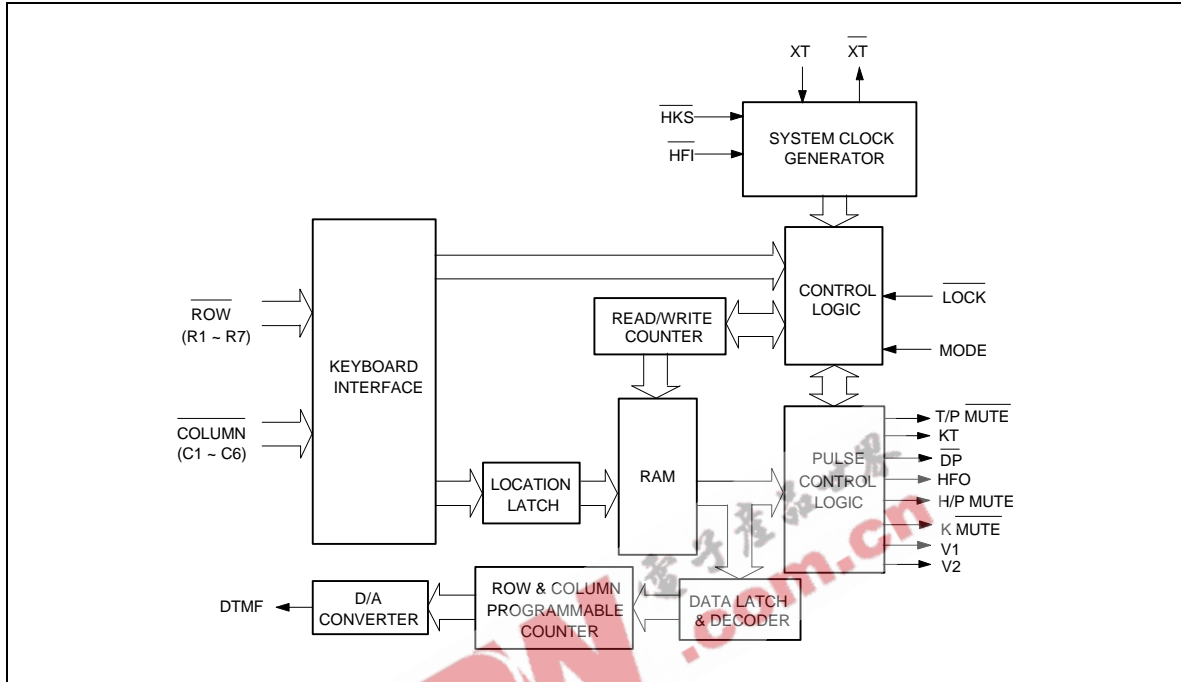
XT
$\overline{XT}$
$\overline{HKS}$
$\overline{HFI}$
SYSTEM CLOCK GENERATOR
CONTROL LOGIC
$\overline{LOCK}$
MODE
READ/WRITE COUNTER
$\overline{ROW}$
(R1 ~ R7)
KEYBOARD INTERFACE
$\overline{COLUMN}$
(C1 ~ C6)
LOCATION LATCH
RAM
PULSE CONTROL LOGIC
T/P $\overline{MUTE}$
KT
$\overline{DP}$
HFO
H/P MUTE
K $\overline{MUTE}$
V1
V2
DTMF
D/A CONVERTER
ROW & COLUMN PROGRAMMABLE COUNTER
DATA LATCH & DECODER
电子产品世界
.com.cn